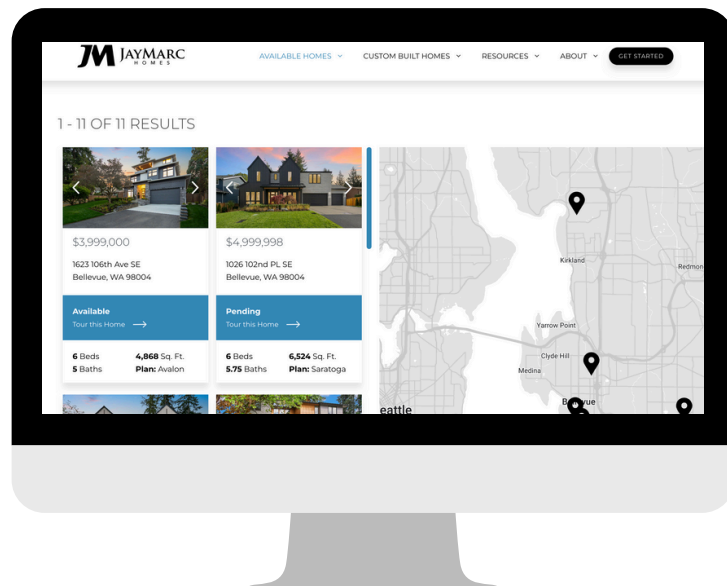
JM JAYMARC HOMES

AVAILABLE HOMES CUSTOM BUILT HOMES RESOURCES ABOUT GET STARTED

1 - 11 OF 11 RESULTS

$3,999,000
1623 106th Ave SE
Bellevue, WA 98004

Available
Tour this Home

6 Beds 4,868 Sq. Ft.
5 Baths Plan: Avalon

$4,999,998
1026 102nd PL SE
Bellevue, WA 98004

Pending
Tour this Home

6 Beds 6,524 Sq. Ft.
5.75 Baths Plan: Saratoga

Kirkland
Redmon
Yarrow Point
Clyde Hill
Medina
eattle
Be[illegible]